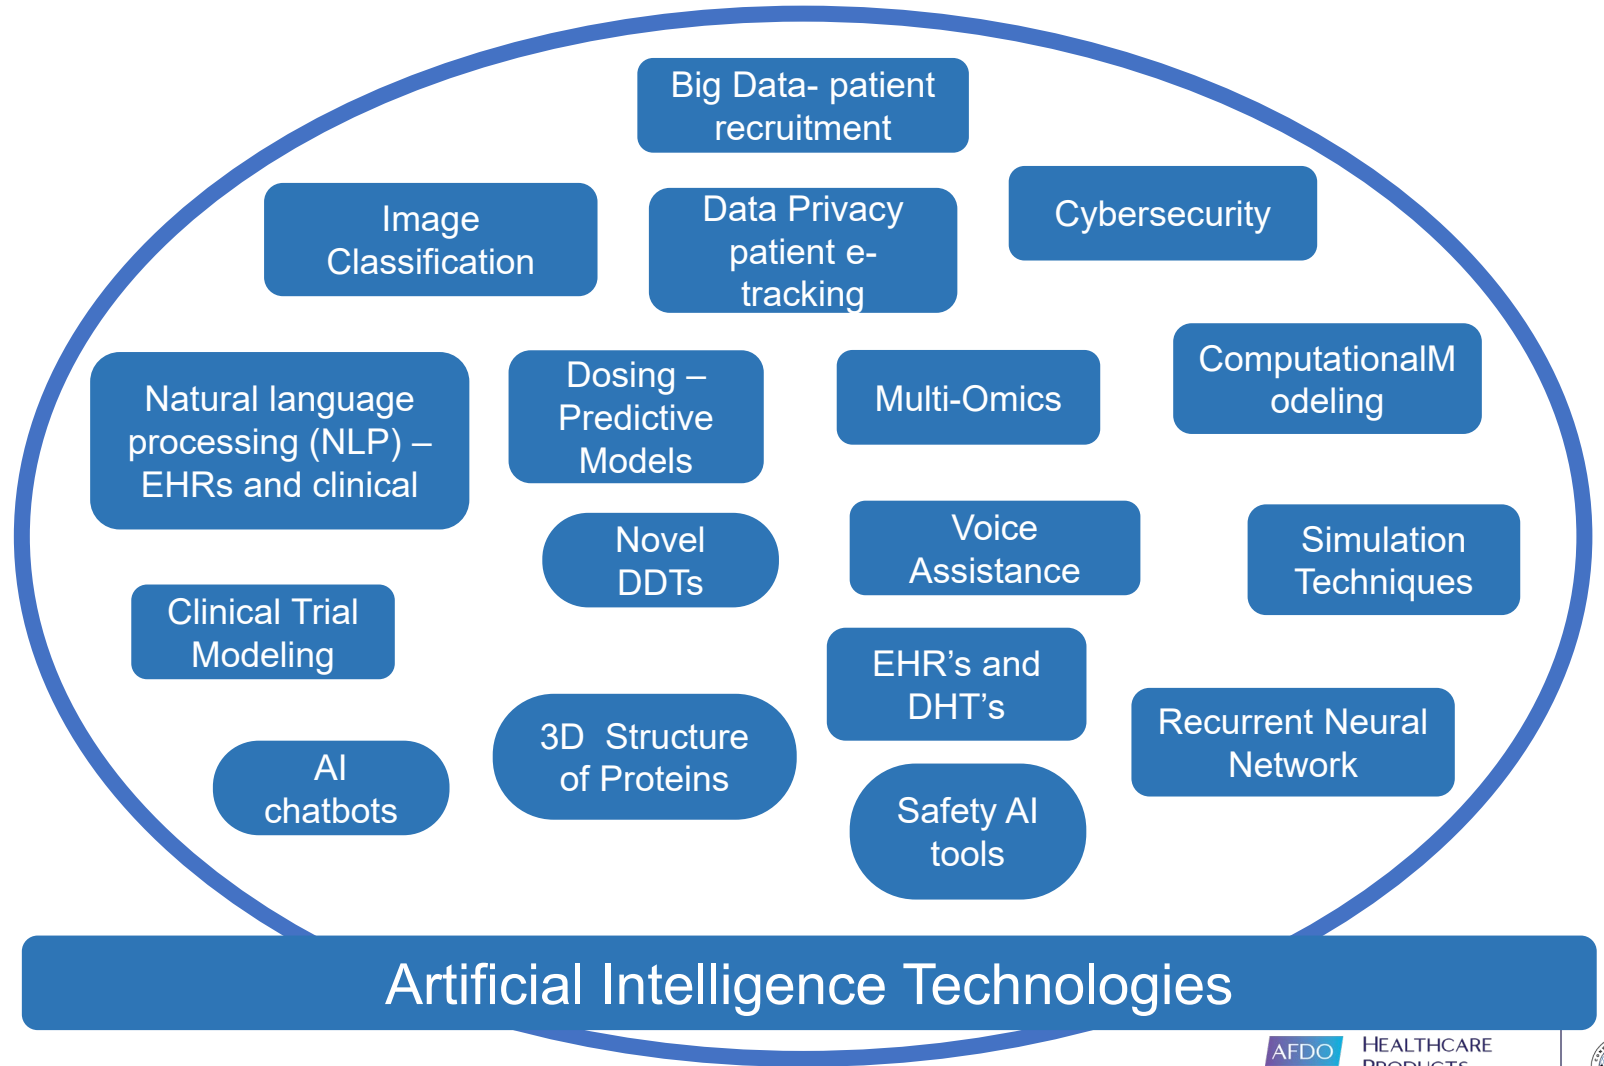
Big Data- patient recruitment

Image Classification

Data Privacy patient e-tracking

Cybersecurity

Natural language processing (NLP) – EHRs and clinical

Dosing – Predictive Models

Multi-Omics

ComputationalModeling

Novel DDTs

Voice Assistance

Simulation Techniques

Clinical Trial Modeling

EHR's and DHT's

Recurrent Neural Network

AI chatbots

3D Structure of Proteins

Safety AI tools

Artificial Intelligence Technologies

AFDO HEALTHCARE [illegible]